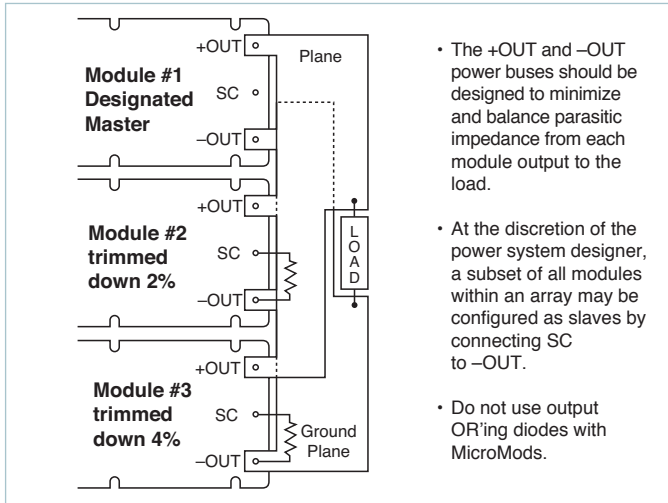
Module #1 Designated Master

+OUT

SC

–OUT

Plane

Module #2 trimmed down 2%

+OUT

SC

–OUT

LOAD

Module #3 trimmed down 4%

+OUT

SC

–OUT

Ground Plane

• The +OUT and –OUT power buses should be designed to minimize and balance parasitic impedance from each module output to the load.

• At the discretion of the power system designer, a subset of all modules within an array may be configured as slaves by connecting SC to –OUT.

• Do not use output OR'ing diodes with MicroMods.